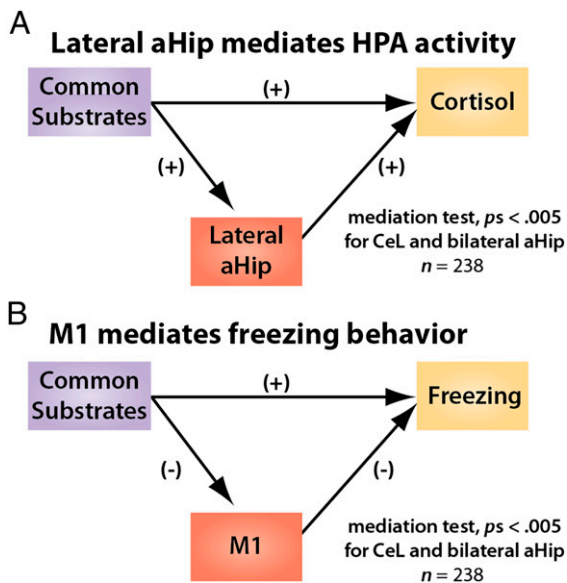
A
Lateral aHip mediates HPA activity

Common Substrates
(+)
Cortisol
(+)
(+)
Lateral aHip
mediation test, *ps* < .005 for CeL and bilateral aHip
*n* = 238

B
M1 mediates freezing behavior

Common Substrates
(+)
Freezing
(-)
(-)
M1
mediation test, *ps* < .005 for CeL and bilateral aHip
*n* = 238